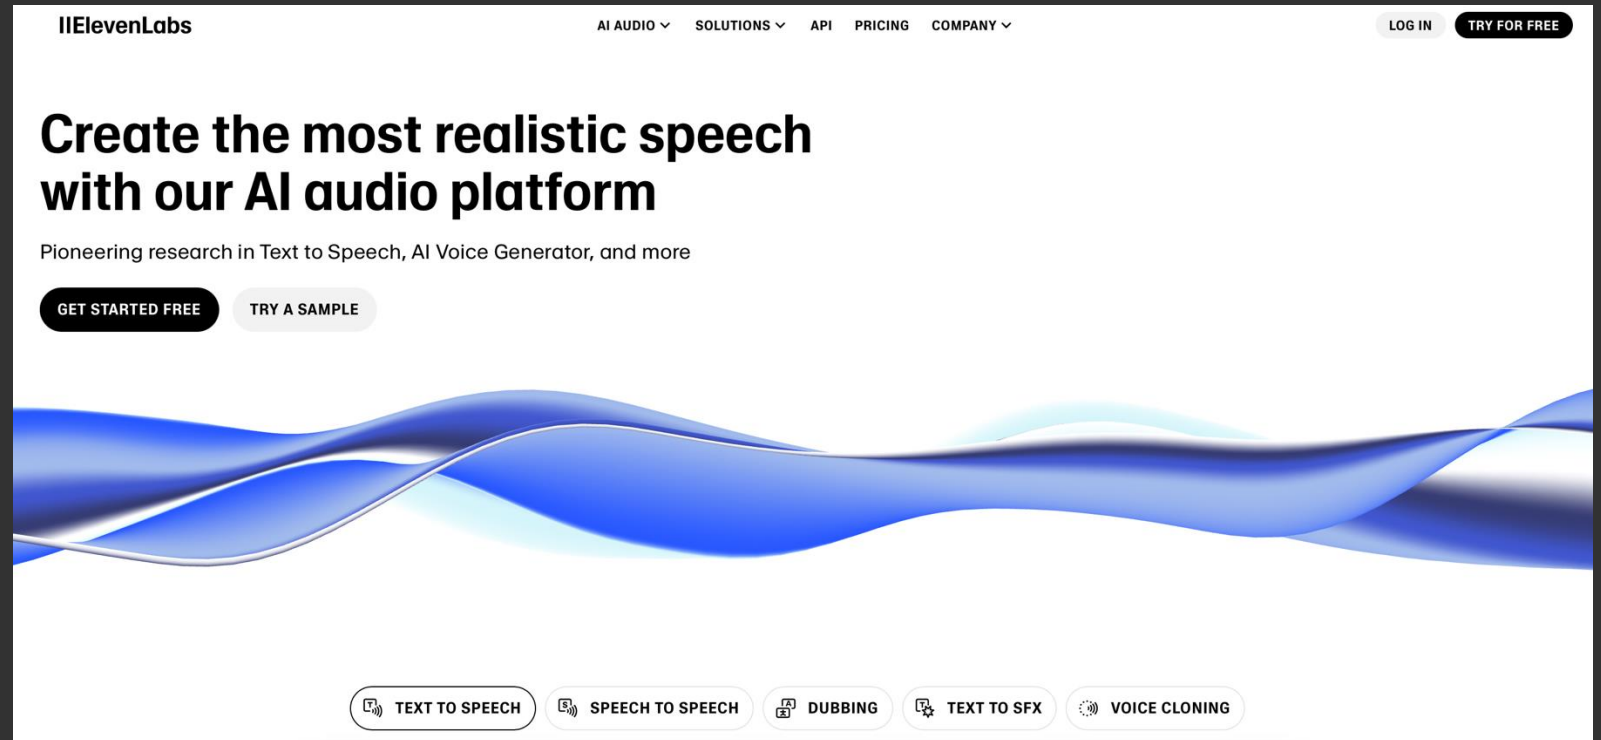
IIElevenLabs

AI AUDIO SOLUTIONS API PRICING COMPANY

LOG IN TRY FOR FREE

Create the most realistic speech with our AI audio platform

Pioneering research in Text to Speech, AI Voice Generator, and more

GET STARTED FREE TRY A SAMPLE

TEXT TO SPEECH SPEECH TO SPEECH DUBBING TEXT TO SFX VOICE CLONING